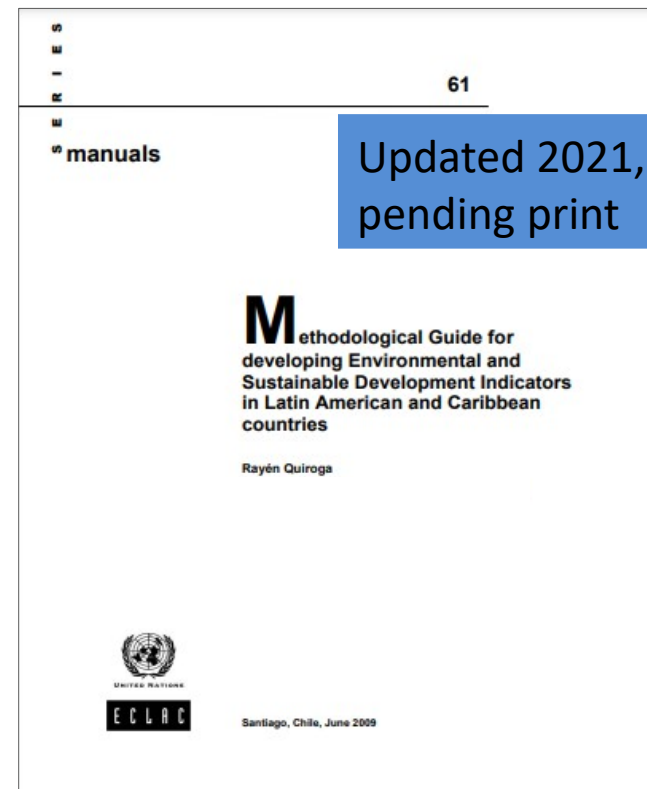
SERIES

61

manuals

Updated 2021, pending print

Methodological Guide for developing Environmental and Sustainable Development Indicators in Latin American and Caribbean countries

Rayén Quiroga

UNITED NATIONS

ECLAC

Santiago, Chile, June 2009